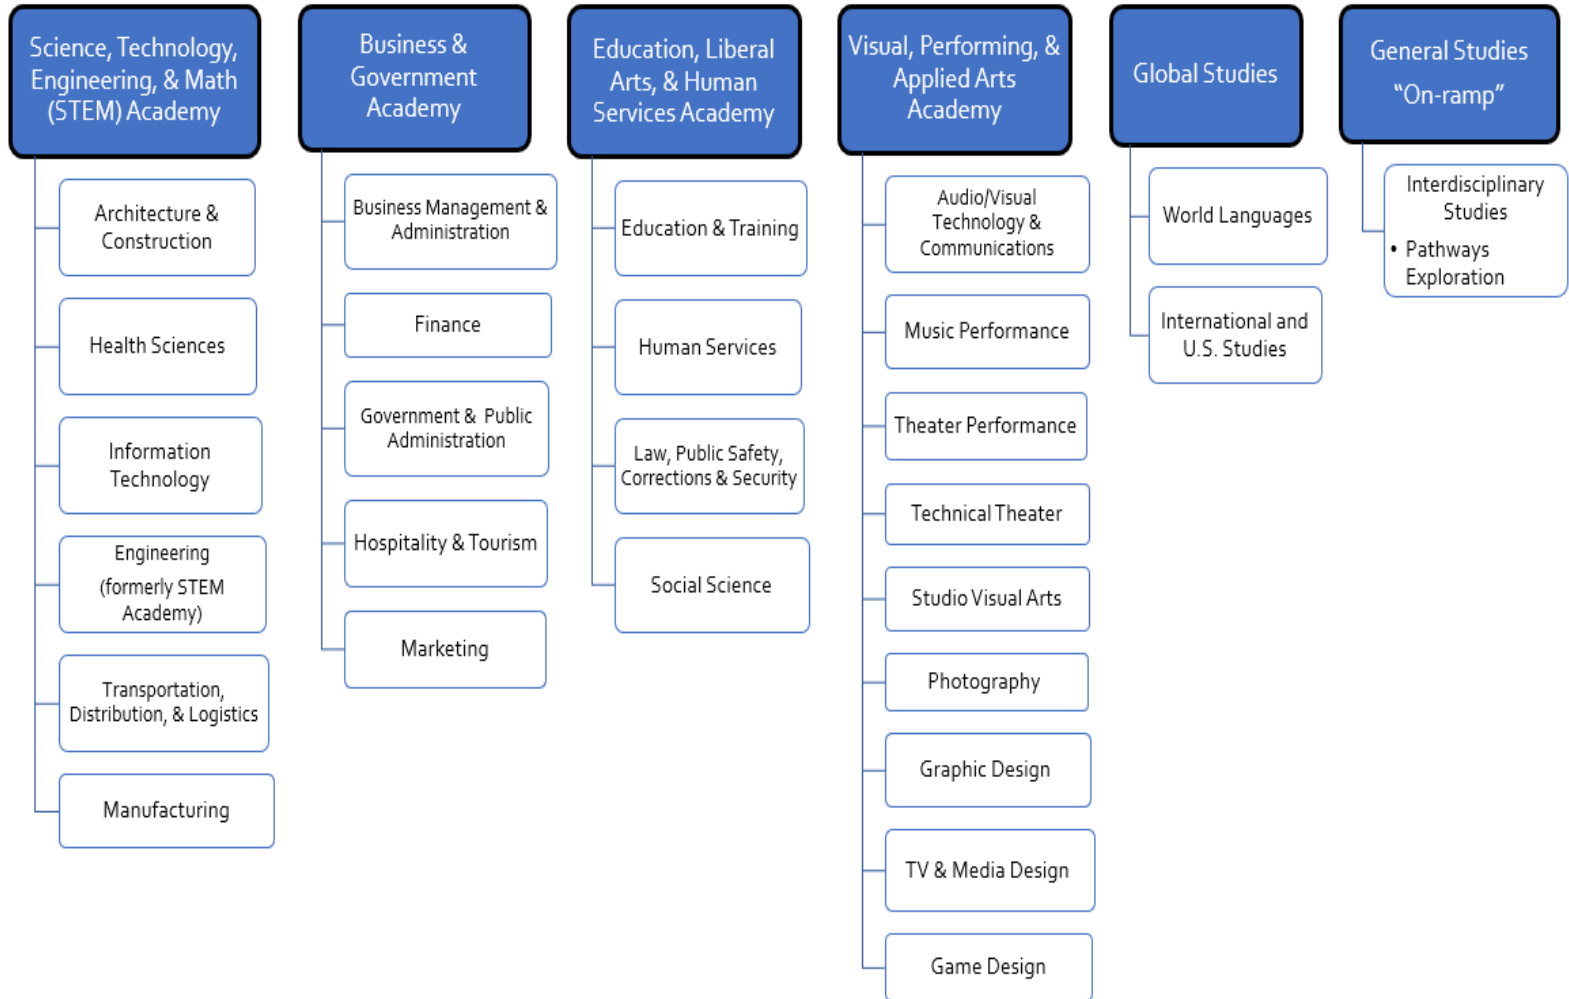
Science, Technology, Engineering, & Math (STEM) Academy

Architecture & Construction

Health Sciences

Information Technology

Engineering (formerly STEM Academy)

Transportation, Distribution, & Logistics

Manufacturing

Business & Government Academy

Business Management & Administration

Finance

Government & Public Administration

Hospitality & Tourism

Marketing

Education, Liberal Arts, & Human Services Academy

Education & Training

Human Services

Law, Public Safety, Corrections & Security

Social Science

Visual, Performing, & Applied Arts Academy

Audio/Visual Technology & Communications

Music Performance

Theater Performance

Technical Theater

Studio Visual Arts

Photography

Graphic Design

TV & Media Design

Game Design

Global Studies

World Languages

International and U.S. Studies

General Studies "On-ramp"

Interdisciplinary Studies

• Pathways Exploration